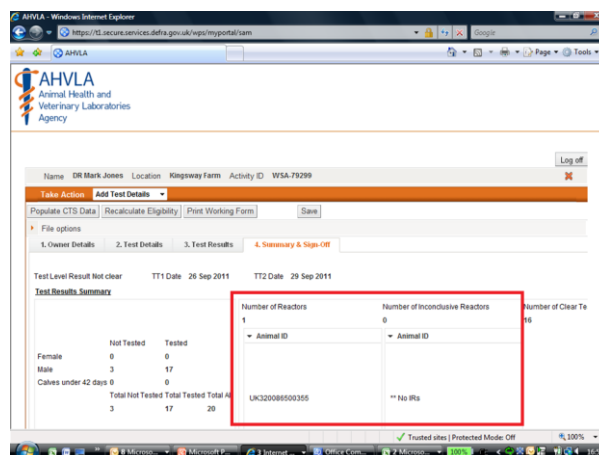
AHVLA - Windows Internet Explorer

https://t1.secure.services.defra.gov.uk/wps/myportal/sam

Google

AHVLA

Page ▾ Tools ▾

AHVLA
Animal Health and Veterinary Laboratories Agency

Log off

Name DR Mark Jones Location Kingsway Farm Activity ID WSA-79299

Take Action Add Test Details

Populate CTS Data | Recalculate Eligibility | Print Working Form | Save

File options

1. Owner Details | 2. Test Details | 3. Test Results | 4. Summary & Sign-Off

Test Level Result Not clear TT1 Date 26 Sep 2011 TT2 Date 29 Sep 2011

Test Results Summary

| | Not Tested | Tested |
|---|---|---|
| Female | 0 | 0 |
| Male | 3 | 17 |
| Calves under 42 days | 0 | 0 |

Total Not Tested Total Tested Total Al
3 17 20

Number of Reactors
1

Number of Inconclusive Reactors
0

Number of Clear Te
16

Animal ID
UK320086500355

Animal ID
** No IRs

Trusted sites | Protected Mode: Off 100%

6 Microso... Microsoft P... 3 Internet ... Office Com... 2 Microso... 100%